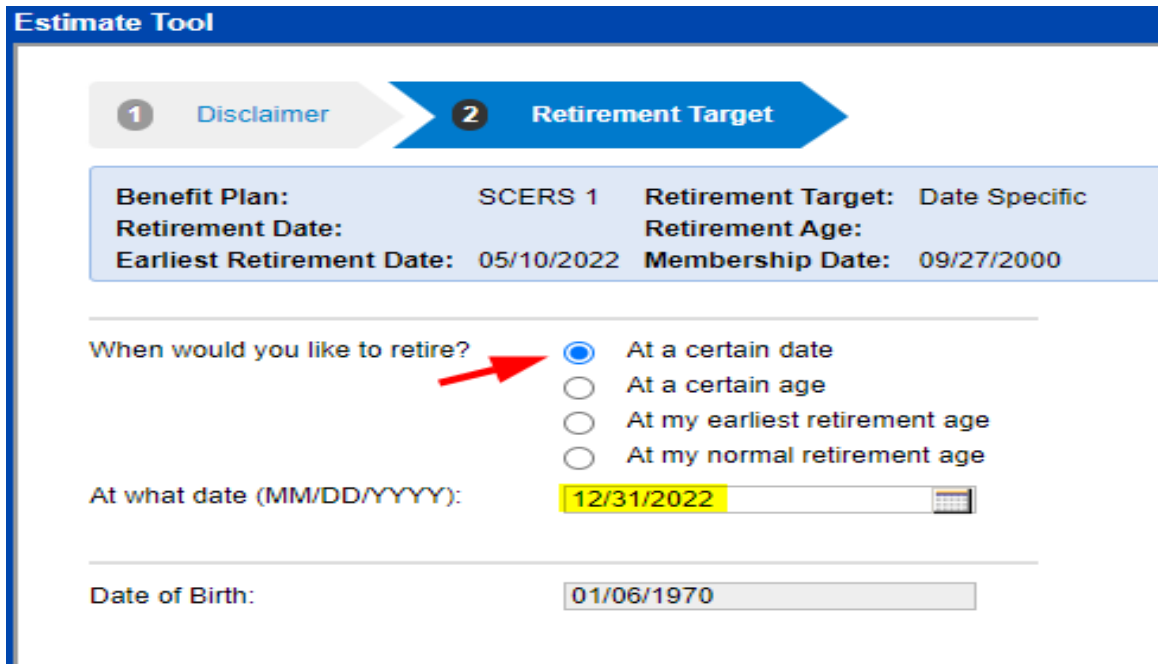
Estimate Tool

1 Disclaimer

2 Retirement Target

| Benefit Plan: | SCERS 1 | Retirement Target: | Date Specific |
|---|---|---|---|
| Retirement Date: | | Retirement Age: | |
| Earliest Retirement Date: | 05/10/2022 | Membership Date: | 09/27/2000 |

When would you like to retire?
At a certain date
At a certain age
At my earliest retirement age
At my normal retirement age

At what date (MM/DD/YYYY): 12/31/2022

Date of Birth: 01/06/1970